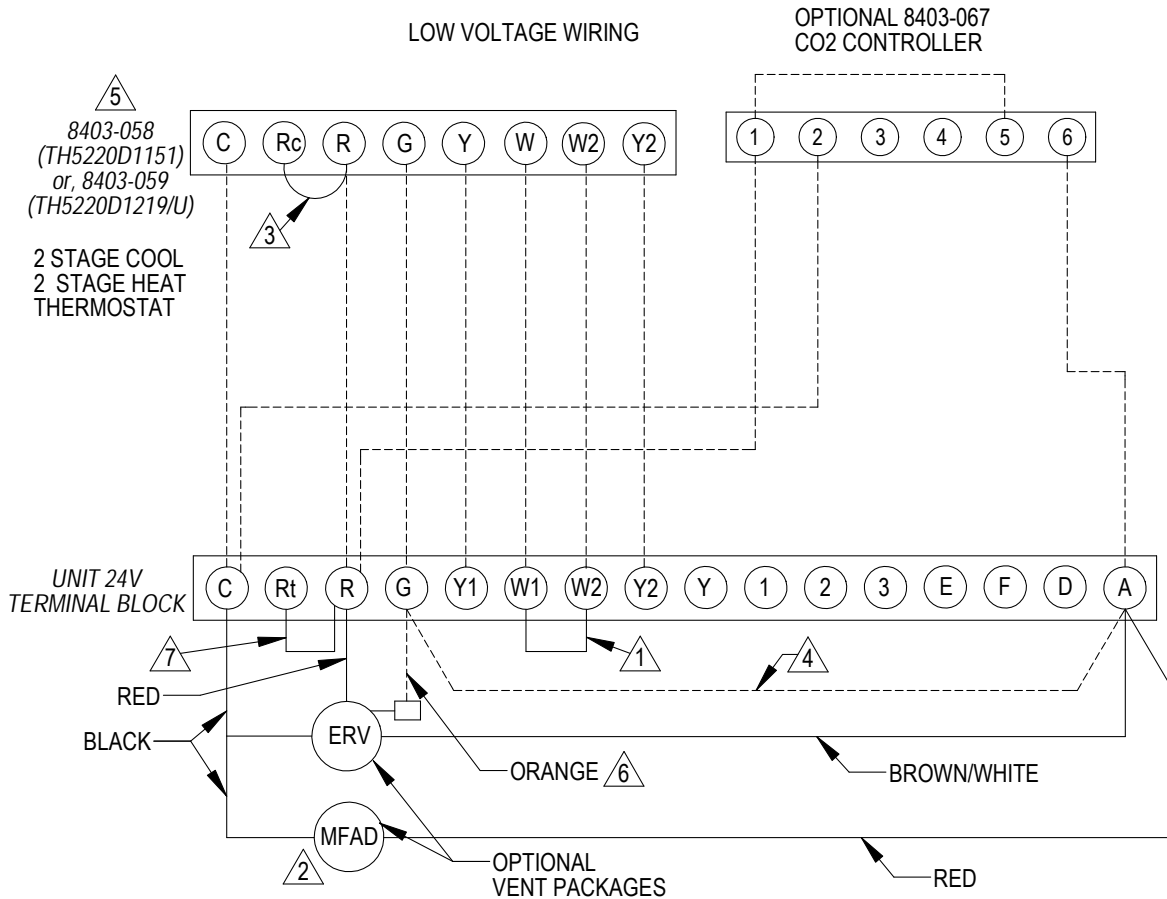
LOW VOLTAGE WIRING

OPTIONAL 8403-067
CO2 CONTROLLER

5
8403-058
(TH5220D1151)
or, 8403-059
(TH5220D1219/U)

C Rc R G Y W W2 Y2

1 2 3 4 5 6

3

2 STAGE COOL
2 STAGE HEAT
THERMOSTAT

UNIT 24V
TERMINAL BLOCK

C Rt R G Y1 W1 W2 Y2 Y 1 2 3 E F D A

7

1

4

RED

BLACK

ERV

ORANGE 6

BROWN/WHITE

MFAD

2

OPTIONAL
VENT PACKAGES

RED